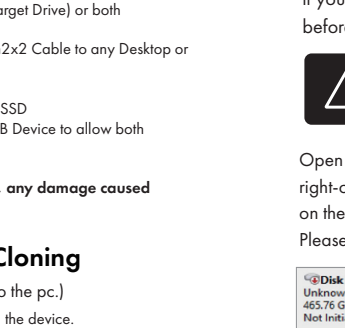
arget Drive) or both

2x2 Cable to any Desktop or

SSD
B Device to allow both

any damage caused

Cloning

o the pc.)

the device.

If you
before

Open
right-c
on the
Please

Disk
Unknow
465.76 G
Not Initi